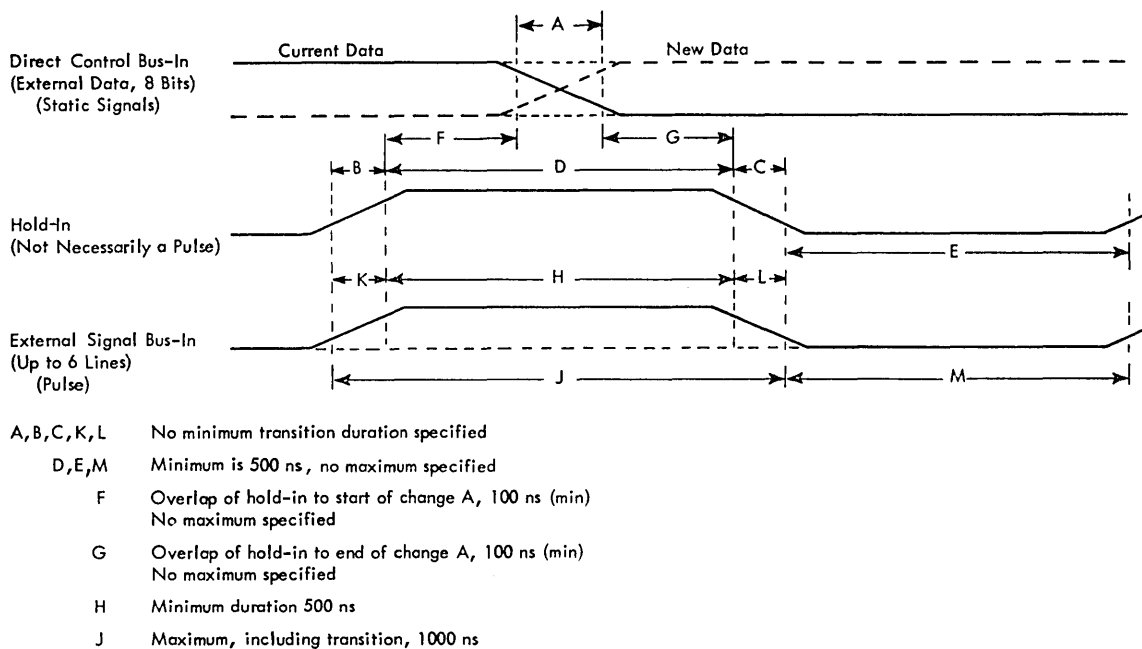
A

Direct Control Bus-In (External Data, 8 Bits) (Static Signals)

Current Data

New Data

F

G

B

D

C

Hold-In (Not Necessarily a Pulse)

E

K

H

L

External Signal Bus-In (Up to 6 Lines) (Pulse)

J

M

A, B, C, K, L No minimum transition duration specified

D, E, M Minimum is 500 ns, no maximum specified

F Overlap of hold-in to start of change A, 100 ns (min) No maximum specified

G Overlap of hold-in to end of change A, 100 ns (min) No maximum specified

H Minimum duration 500 ns

J Maximum, including transition, 1000 ns